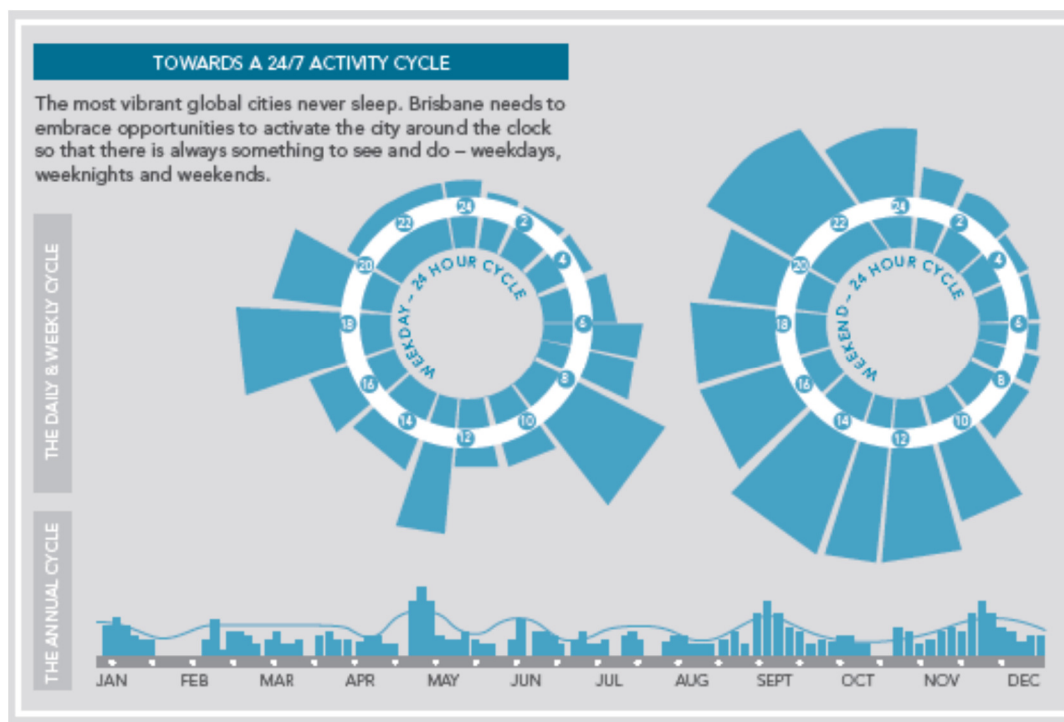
TOWARDS A 24/7 ACTIVITY CYCLE

The most vibrant global cities never sleep. Brisbane needs to embrace opportunities to activate the city around the clock so that there is always something to see and do – weekdays, weeknights and weekends.

THE DAILY & WEEKLY CYCLE

WEEKDAY – 24 HOUR CYCLE

24 2 4 6 8 10 12 14 16 18 20 22

WEEKEND – 24 HOUR CYCLE

24 2 4 6 8 10 12 14 16 18 20 22

THE ANNUAL CYCLE

JAN FEB MAR APR MAY JUN JUL AUG SEPT OCT NOV DEC